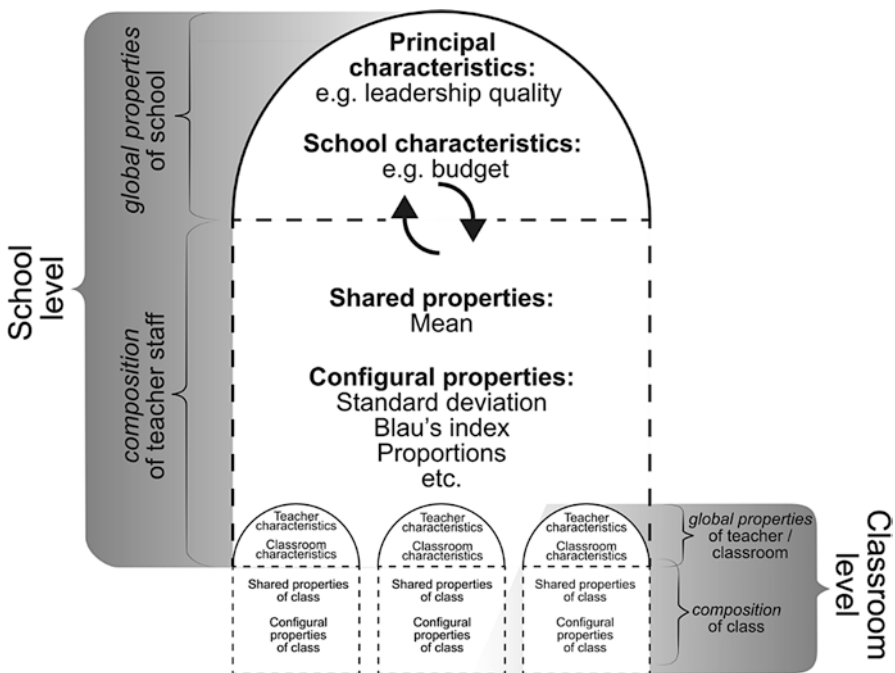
School level

global properties of school

composition of teacher staff

Principal characteristics:
e.g. leadership quality

School characteristics:
e.g. budget

Shared properties:
Mean

Configural properties:
Standard deviation
Blau's index
Proportions
etc.

Teacher characteristics
Classroom characteristics

Shared properties of class

Configural properties of class

Teacher characteristics
Classroom characteristics

Shared properties of class

Configural properties of class

Teacher characteristics
Classroom characteristics

Shared properties of class

Configural properties of class

global properties of teacher / classroom

composition of class

Classroom level